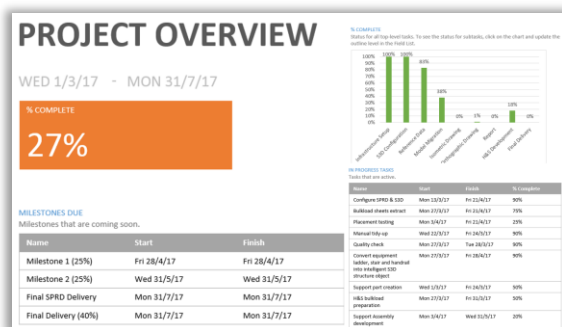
PROJECT OVERVIEW

WED 1/3/17 - MON 31/7/17

% COMPLETE

27%

MILESTONES DUE

Milestones that are coming soon.

| Name | Start | Finish |
|---|---|---|
| Milestone 1 (25%) | Fri 28/4/17 | Fri 28/4/17 |
| Milestone 2 (25%) | Wed 31/5/17 | Wed 31/5/17 |
| Final SPRD Delivery | Mon 31/7/17 | Mon 31/7/17 |
| Final Delivery (40%) | Mon 31/7/17 | Mon 31/7/17 |

% COMPLETE

Status for all top-level tasks. To see the status for subtasks, click on the chart and update the outline level in the Field List.

100%
90%
80%
70%
60%
50%
40%
30%
20%
10%
0%

100% 100% 60% 36% 0% 0% 0% 10% 0%

Infrastructure Setup
SSD Configuration
Reference Data
Model Migration
Isometric Drawing
Orthographic Drawing
Report
H&S Development
Final Delivery

IN PROGRESS TASKS

Tasks that are active.

| Name | Start | Finish | % Complete |
|---|---|---|---|
| Configure SPRD & S3D | Mon 13/3/17 | Fri 21/4/17 | 90% |
| Bulkload sheets extract | Mon 27/3/17 | Fri 21/4/17 | 75% |
| Placement testing | Mon 3/4/17 | Fri 21/4/17 | 25% |
| Manual tidy-up | Wed 22/3/17 | Fri 24/3/17 | 90% |
| Quality check | Mon 27/3/17 | Tue 28/3/17 | 90% |
| Convert equipment ladder, stair and handrail into Intelligent S3D structure object | Mon 27/3/17 | Fri 28/4/17 | 90% |
| Support part creation | Wed 1/3/17 | Fri 24/3/17 | 90% |
| H&S bulkload preparation | Mon 27/3/17 | Fri 31/3/17 | 50% |
| Support Assembly development | Mon 3/4/17 | Wed 31/5/17 | 10% |